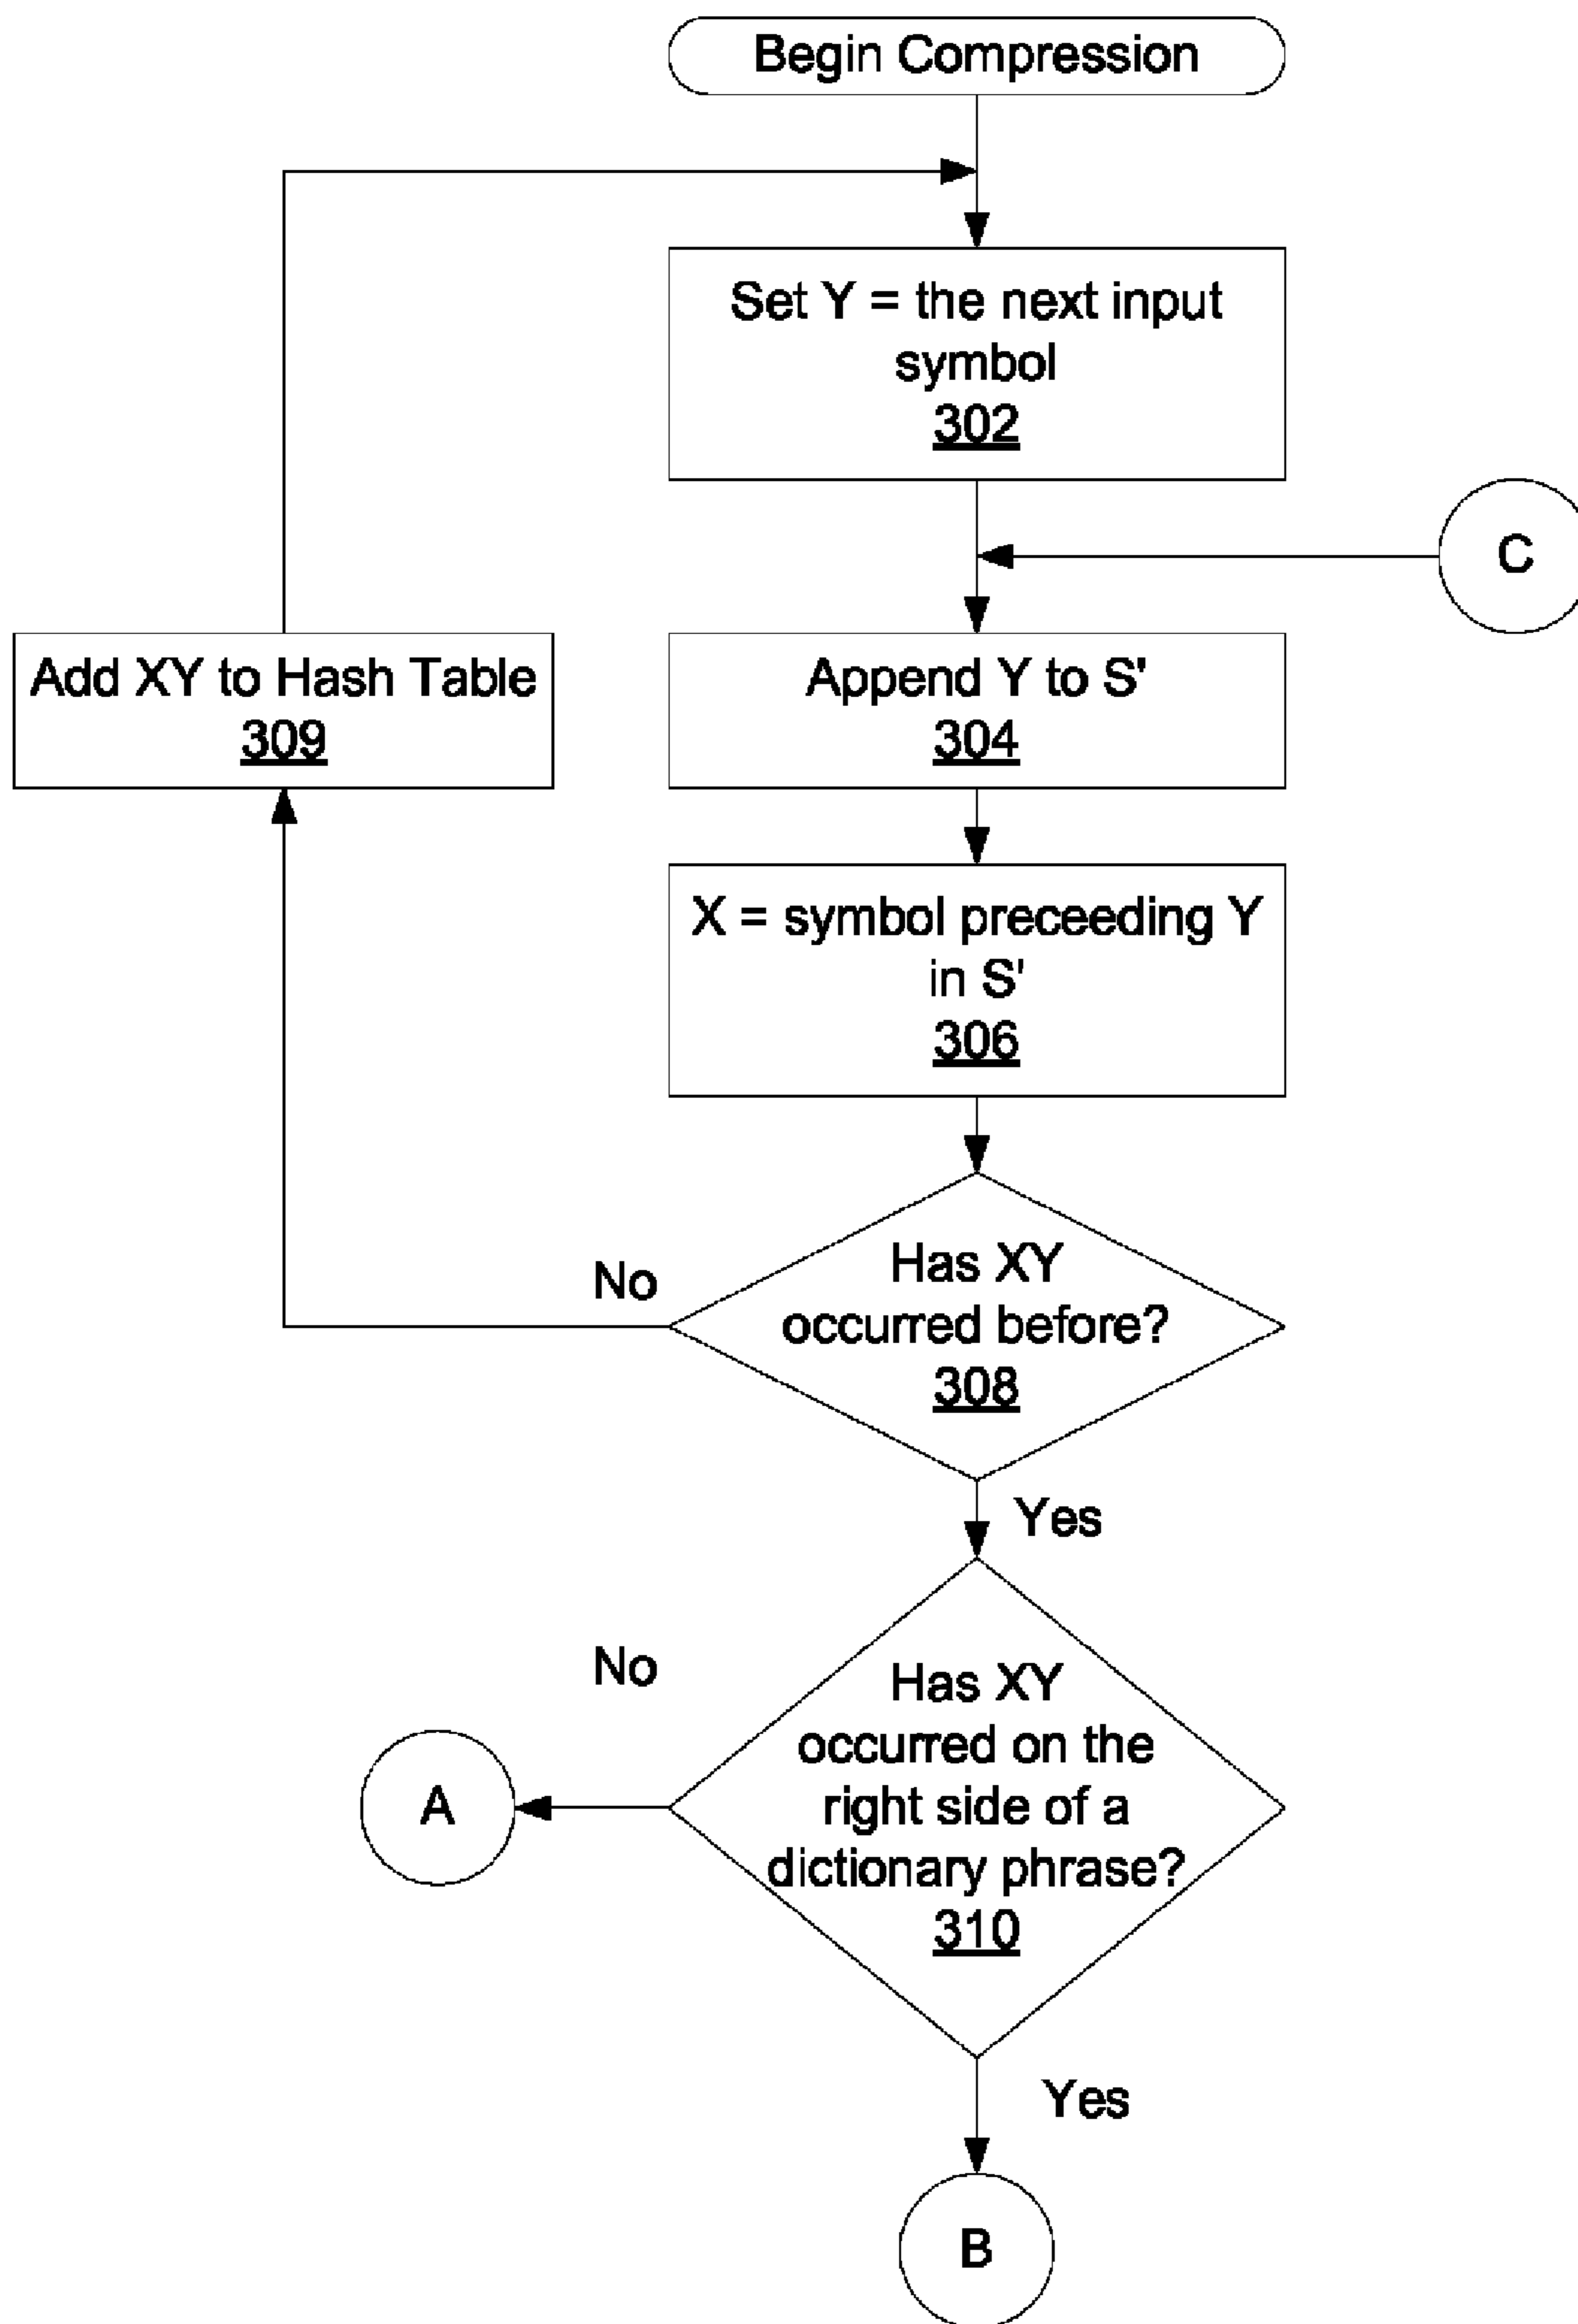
Begin Compression

Set Y = the next input symbol
302

C

Add XY to Hash Table
309

Append Y to S'
304

X = symbol preceeding Y in S'
306

No

Has XY occurred before?
308

Yes

No

Has XY occurred on the right side of a dictionary phrase?
310

A

Yes

B